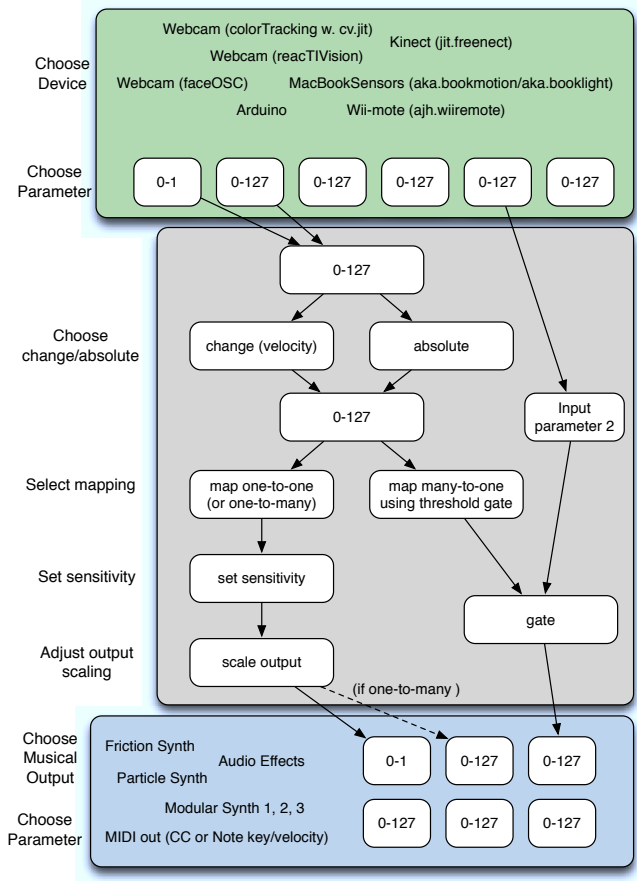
Choose Device

Webcam (colorTracking w. cv.jit)
Webcam (reacTIVision)
Kinect (jit.freenect)
Webcam (faceOSC)
MacBookSensors (aka.bookmotion/aka.booklight)
Arduino
Wii-mote (ajh.wiiremote)

Choose Parameter

0-1
0-127
0-127
0-127
0-127
0-127

0-127

Choose change/absolute

change (velocity)
absolute

0-127

Input parameter 2

Select mapping

map one-to-one (or one-to-many)
map many-to-one using threshold gate

Set sensitivity

set sensitivity

gate

Adjust output scaling

scale output

(if one-to-many )

Choose Musical Output

Friction Synth
Audio Effects
Particle Synth
Modular Synth 1, 2, 3
MIDI out (CC or Note key/velocity)

Choose Parameter

0-1
0-127
0-127
0-127
0-127
0-127